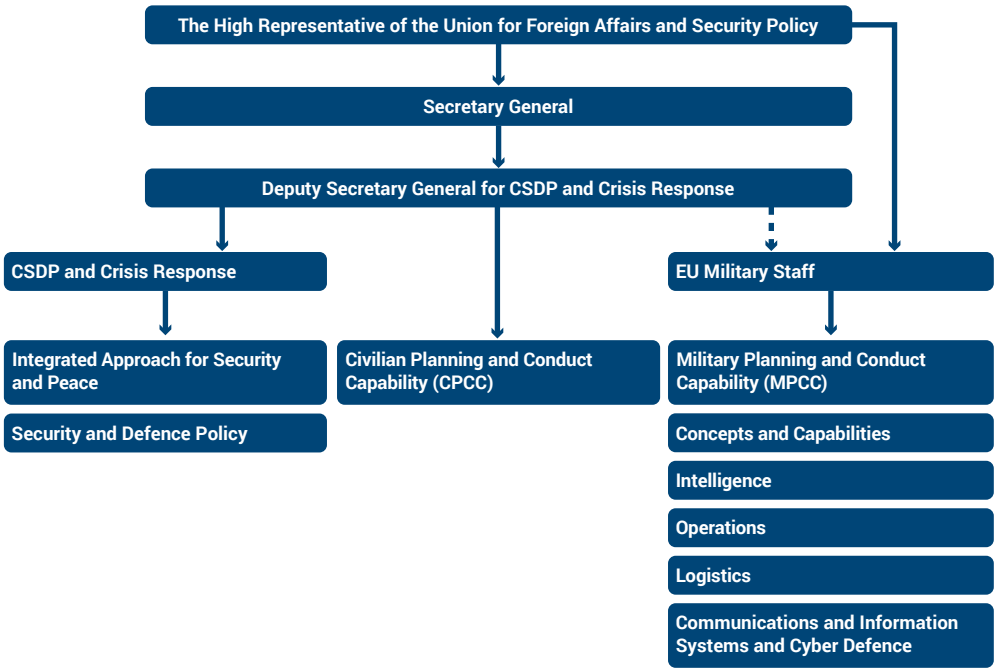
The High Representative of the Union for Foreign Affairs and Security Policy

Secretary General

Deputy Secretary General for CSDP and Crisis Response

CSDP and Crisis Response

Integrated Approach for Security and Peace

Security and Defence Policy

Civilian Planning and Conduct Capability (CPCC)

EU Military Staff

Military Planning and Conduct Capability (MPCC)

Concepts and Capabilities

Intelligence

Operations

Logistics

Communications and Information Systems and Cyber Defence